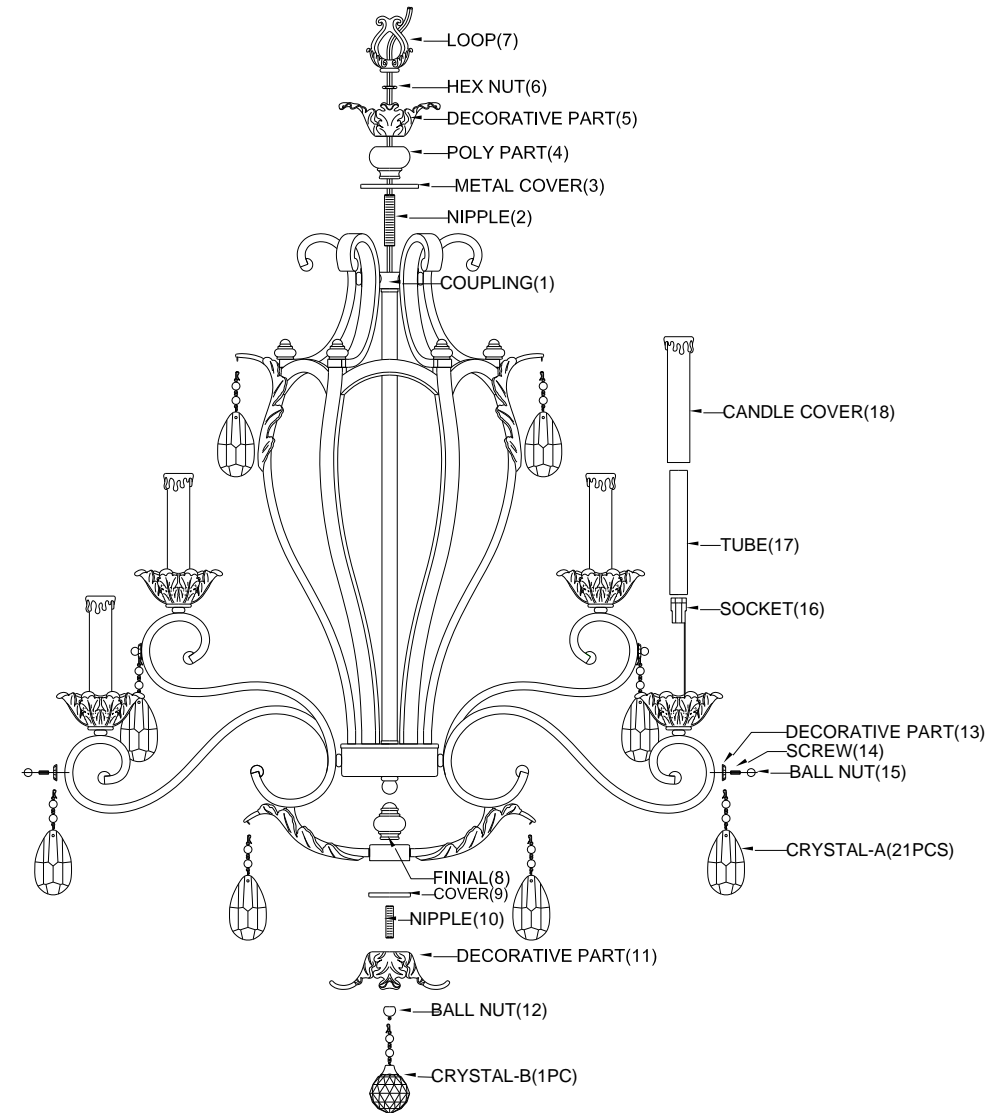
LOOP(7)
HEX NUT(6)
DECORATIVE PART(5)
POLY PART(4)
METAL COVER(3)
NIPPLE(2)
COUPLING(1)
CANDLE COVER(18)
TUBE(17)
SOCKET(16)
DECORATIVE PART(13)
SCREW(14)
BALL NUT(15)
CRYSTAL-A(21PCS)
FINIAL(8)
COVER(9)
NIPPLE(10)
DECORATIVE PART(11)
BALL NUT(12)
CRYSTAL-B(1PC)